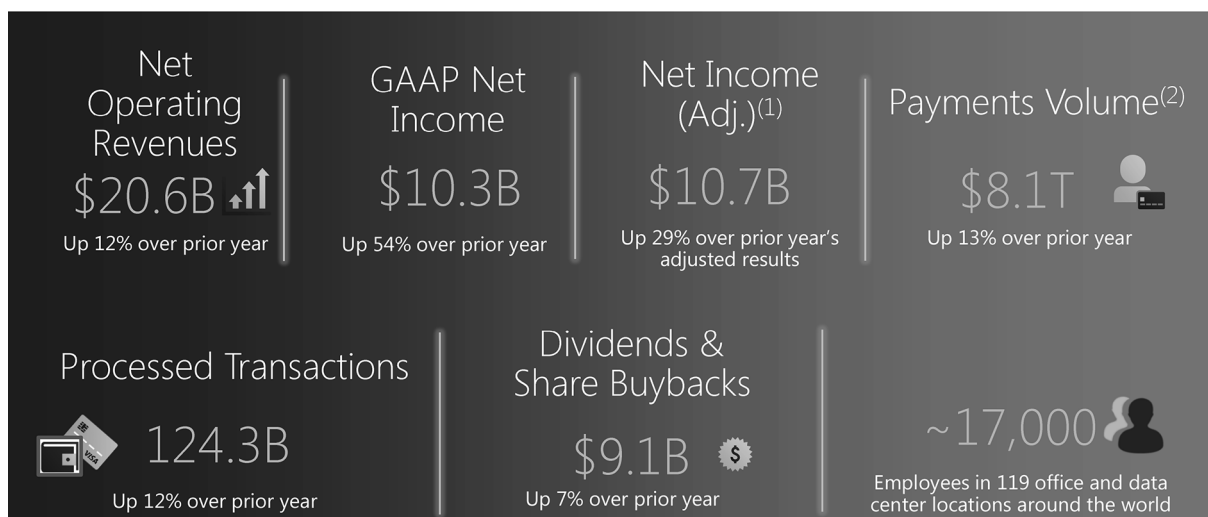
Net Operating Revenues

$20.6B

Up 12% over prior year

GAAP Net Income

$10.3B

Up 54% over prior year

Net Income (Adj.)$^{(1)}$

$10.7B

Up 29% over prior year's adjusted results

Payments Volume$^{(2)}$

$8.1T

Up 13% over prior year

Processed Transactions

124.3B

Up 12% over prior year

Dividends & Share Buybacks

$9.1B

Up 7% over prior year

~17,000

Employees in 119 office and data center locations around the world